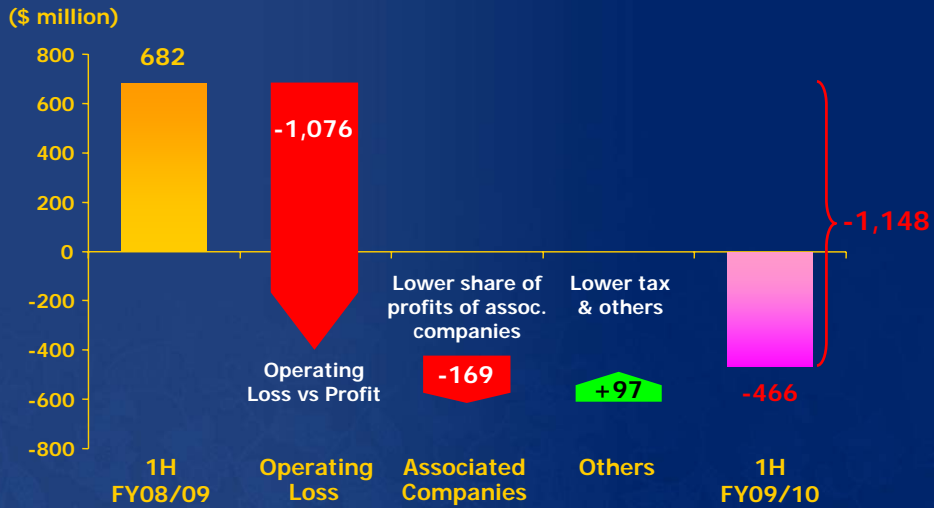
($ million)

800
600
400
200
0
-200
-400
-600
-800

682

-1,076

Operating Loss vs Profit

Lower share of profits of assoc. companies

-169

Lower tax & others

+97

-466

-1,148

1H FY08/09

Operating Loss

Associated Companies

Others

1H FY09/10